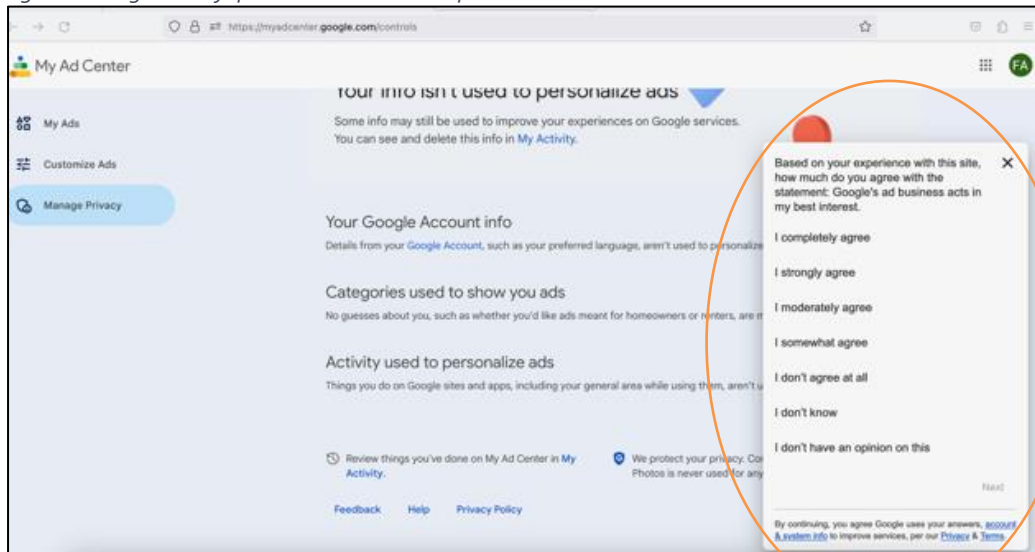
https://myadcenter.google.com/controls

My Ad Center

FA

My Ads

Customize Ads

Manage Privacy

Your info isn't used to personalize ads

Some info may still be used to improve your experiences on Google services. You can see and delete this info in My Activity.

Your Google Account info

Details from your Google Account, such as your preferred language, aren't used to personalize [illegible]

Categories used to show you ads

No guesses about you, such as whether you'd like ads meant for homeowners or renters, are m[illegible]

Activity used to personalize ads

Things you do on Google sites and apps, including your general area while using them, aren't u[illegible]

Review things you've done on My Ad Center in My Activity.

We protect your privacy. Co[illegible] Photos is never used for any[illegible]

Feedback Help Privacy Policy

Based on your experience with this site, how much do you agree with the statement: Google's ad business acts in my best interest.

I completely agree

I strongly agree

I moderately agree

I somewhat agree

I don't agree at all

I don't know

I don't have an opinion on this

Next

By continuing, you agree Google uses your answers, account & system info to improve services, per our Privacy & Terms.